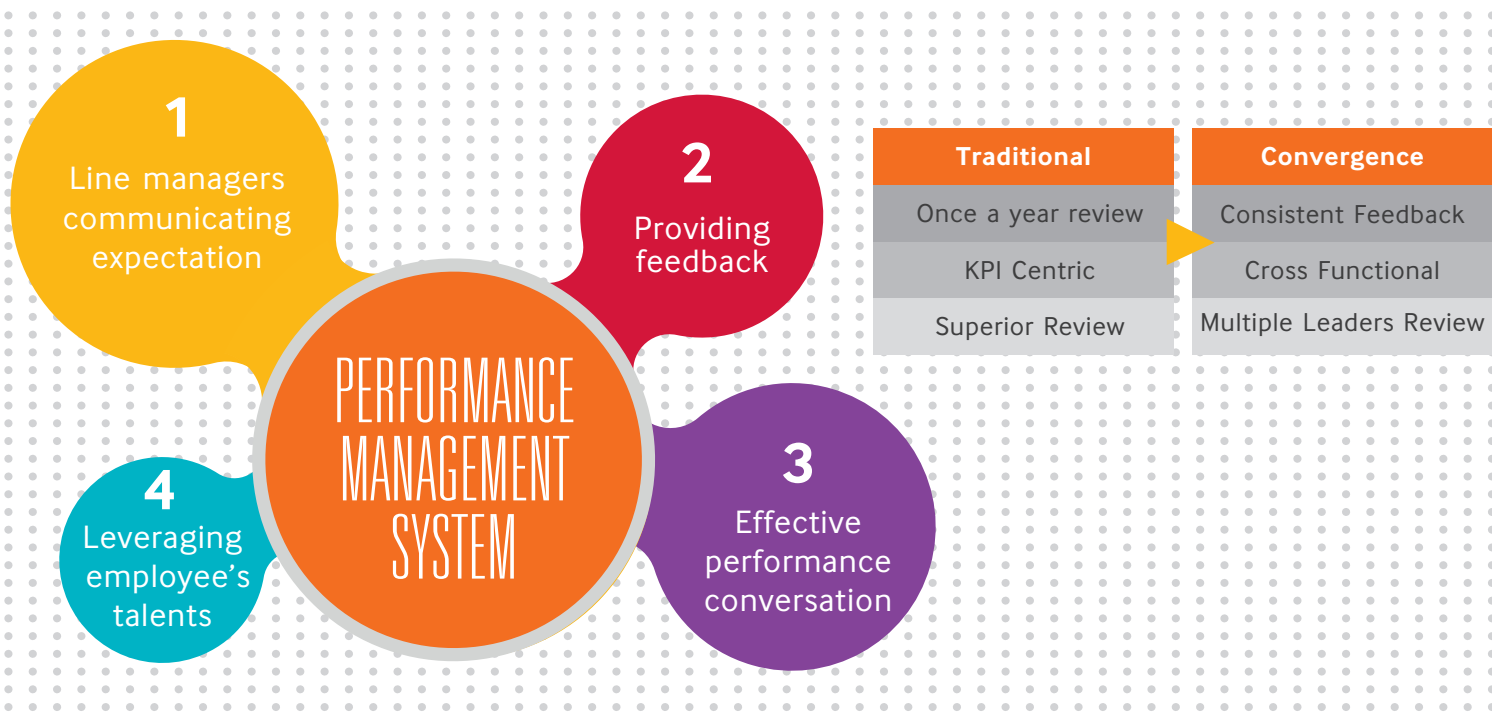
1
Line managers communicating expectation

2
Providing feedback

PERFORMANCE MANAGEMENT SYSTEM

3
Effective performance conversation

4
Leveraging employee's talents

| Traditional |
|---|
| Once a year review |
| KPI Centric |
| Superior Review |

| Convergence |
|---|
| Consistent Feedback |
| Cross Functional |
| Multiple Leaders Review |